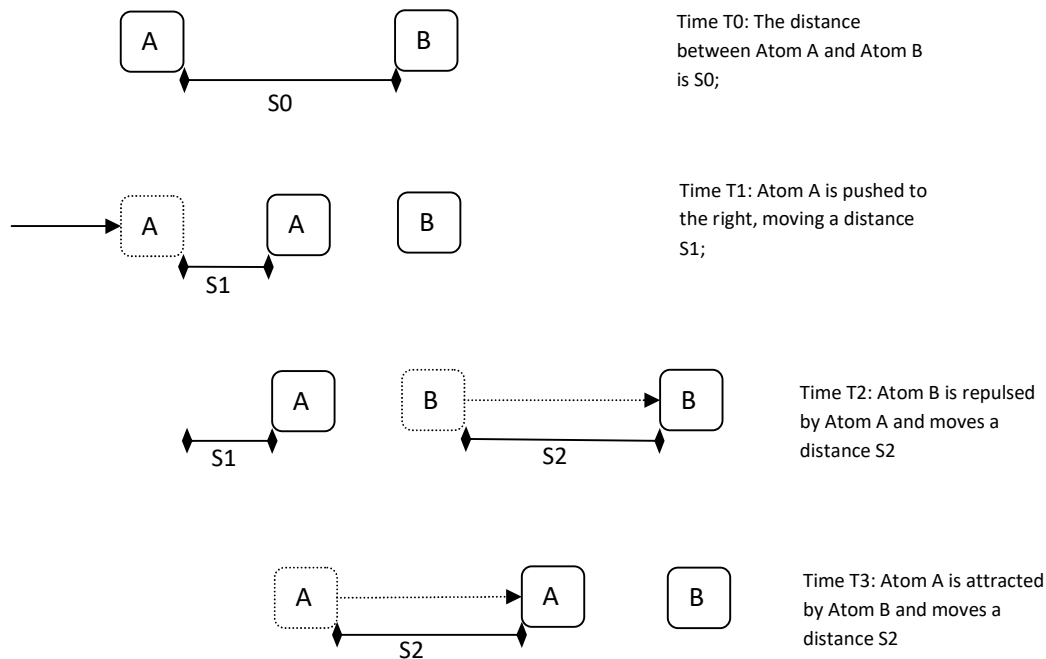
A B S0

Time T0: The distance between Atom A and Atom B is S0;

A A B S1

Time T1: Atom A is pushed to the right, moving a distance S1;

A B B S1 S2

Time T2: Atom B is repulsed by Atom A and moves a distance S2

A A B S2

Time T3: Atom A is attracted by Atom B and moves a distance S2